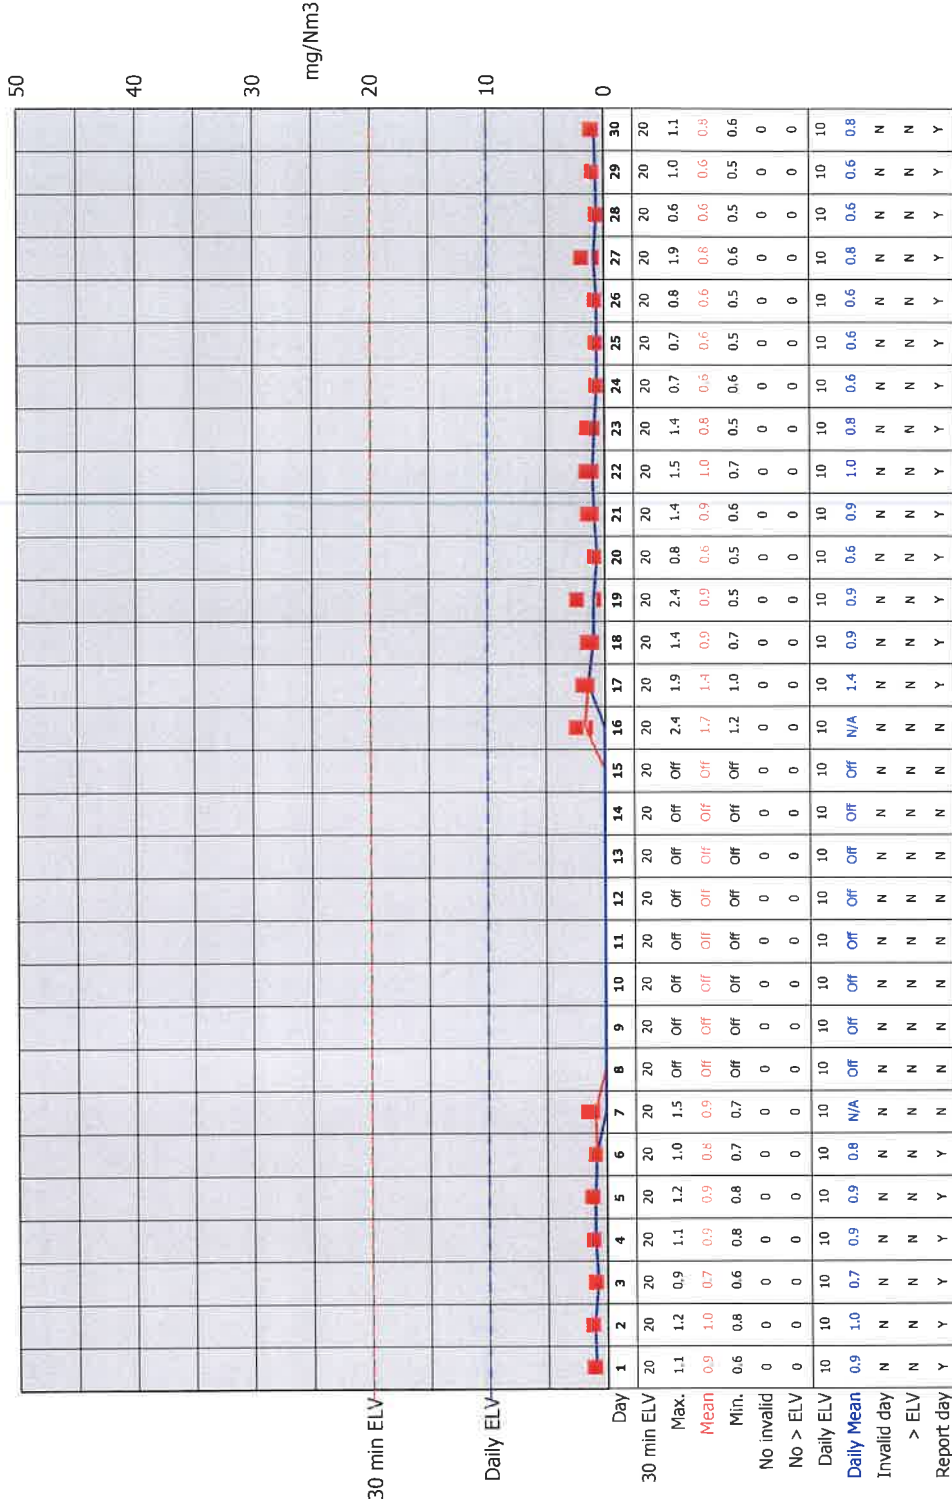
50
40
30
mg/Nm3
20
10
0

30 min ELV
Daily ELV

| Day | 1 | 2 | 3 | 4 | 5 | 6 | 7 | 8 | 9 | 10 | 11 | 12 | 13 | 14 | 15 | 16 | 17 | 18 | 19 | 20 | 21 | 22 | 23 | 24 | 25 | 26 | 27 | 28 | 29 | 30 |
|---|---|---|---|---|---|---|---|---|---|---|---|---|---|---|---|---|---|---|---|---|---|---|---|---|---|---|---|---|---|---|
| 30 min ELV | 20 | 20 | 20 | 20 | 20 | 20 | 20 | 20 | 20 | 20 | 20 | 20 | 20 | 20 | 20 | 20 | 20 | 20 | 20 | 20 | 20 | 20 | 20 | 20 | 20 | 20 | 20 | 20 | 20 | 20 |
| Max. | 1.1 | 1.2 | 0.9 | 1.1 | 1.2 | 1.0 | 1.5 | Off | Off | Off | Off | Off | Off | Off | Off | 2.4 | 1.9 | 1.4 | 2.4 | 0.8 | 1.4 | 1.5 | 1.4 | 0.7 | 0.7 | 0.8 | 1.9 | 0.6 | 1.0 | 1.1 |
| Mean | 0.9 | 1.0 | 0.7 | 0.9 | 0.9 | 0.8 | 0.9 | Off | Off | Off | Off | Off | Off | Off | Off | 1.7 | 1.4 | 0.9 | 0.9 | 0.6 | 0.9 | 1.0 | 0.8 | 0.6 | 0.6 | 0.6 | 0.8 | 0.6 | 0.6 | 0.8 |
| Min. | 0.6 | 0.8 | 0.6 | 0.8 | 0.8 | 0.7 | 0.7 | Off | Off | Off | Off | Off | Off | Off | Off | 1.2 | 1.0 | 0.7 | 0.5 | 0.5 | 0.6 | 0.7 | 0.5 | 0.6 | 0.5 | 0.5 | 0.6 | 0.5 | 0.5 | 0.6 |
| No invalid | 0 | 0 | 0 | 0 | 0 | 0 | 0 | 0 | 0 | 0 | 0 | 0 | 0 | 0 | 0 | 0 | 0 | 0 | 0 | 0 | 0 | 0 | 0 | 0 | 0 | 0 | 0 | 0 | 0 | 0 |
| No > ELV | 0 | 0 | 0 | 0 | 0 | 0 | 0 | 0 | 0 | 0 | 0 | 0 | 0 | 0 | 0 | 0 | 0 | 0 | 0 | 0 | 0 | 0 | 0 | 0 | 0 | 0 | 0 | 0 | 0 | 0 |
| Daily ELV | 10 | 10 | 10 | 10 | 10 | 10 | 10 | 10 | 10 | 10 | 10 | 10 | 10 | 10 | 10 | 10 | 10 | 10 | 10 | 10 | 10 | 10 | 10 | 10 | 10 | 10 | 10 | 10 | 10 | 10 |
| Daily Mean | 0.9 | 1.0 | 0.7 | 0.9 | 0.9 | 0.8 | N/A | Off | Off | Off | Off | Off | Off | Off | Off | N/A | 1.4 | 0.9 | 0.9 | 0.6 | 0.9 | 1.0 | 0.8 | 0.6 | 0.6 | 0.6 | 0.8 | 0.6 | 0.6 | 0.8 |
| Invalid day | N | N | N | N | N | N | N | N | N | N | N | N | N | N | N | N | N | N | N | N | N | N | N | N | N | N | N | N | N | N |
| > ELV | N | N | N | N | N | N | N | N | N | N | N | N | N | N | N | N | N | N | N | N | N | N | N | N | N | N | N | N | N | N |
| Report day | Y | Y | Y | Y | Y | Y | N | N | N | N | N | N | N | N | N | N | Y | Y | Y | Y | Y | Y | Y | Y | Y | Y | Y | Y | Y | Y |